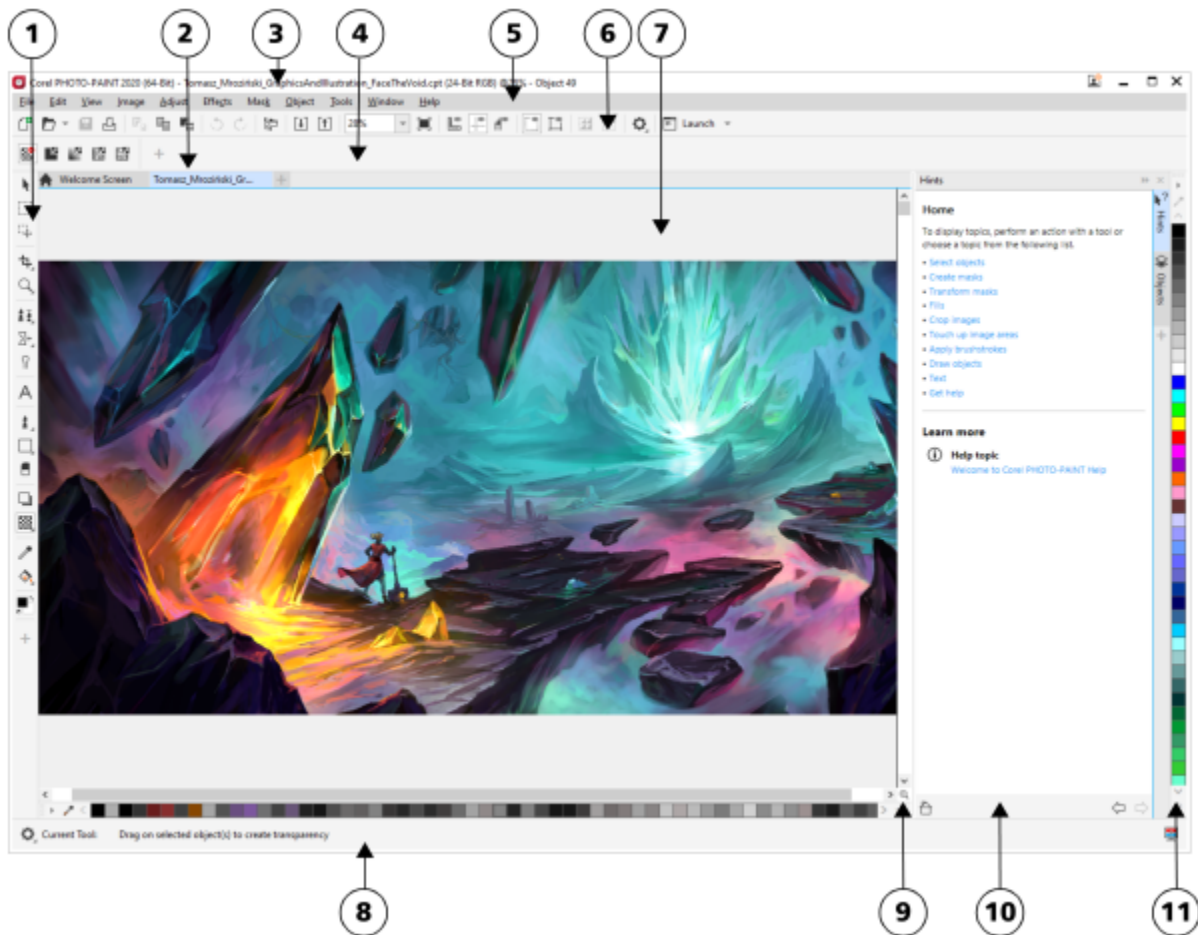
1 2 3 4 5 6 7

Corel PHOTO-PAINT 2020 (64-Bit) - Tomasz_Mrozinski_GraphicsAndIllustration_FaceTheVoid.cpt (24-Bit RGB) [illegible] - Object 49

File Edit View Image Adjust Effects Mask Object Tools Window Help

28% Launch

Welcome Screen Tomasz_Mrozinski_Gr...

Hints

Home

To display topics, perform an action with a tool or choose a topic from the following list.

• Select objects
• Create masks
• Transform masks
• Fills
• Crop images
• Touch up image areas
• Apply brushstrokes
• Draw objects
• Text
• Get help

Learn more

Help topic
Welcome to Corel PHOTO-PAINT Help

Hints Objects

Current Tool: Drag on selected object(s) to create transparency

8 9 10 11